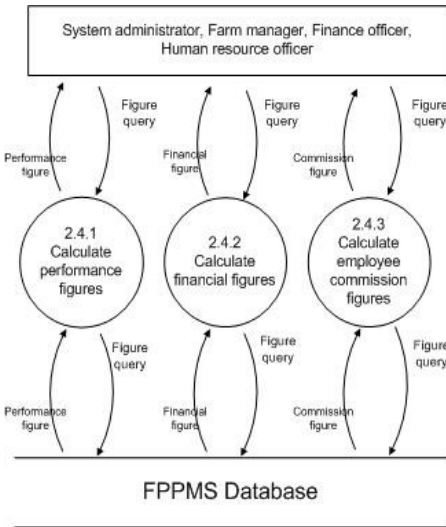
System administrator, Farm manager, Finance officer, Human resource officer

Performance figure

Figure query

Financial figure

Figure query

Commission figure

Figure query

2.4.1 Calculate performance figures

2.4.2 Calculate financial figures

2.4.3 Calculate employee commission figures

Figure query

Performance figure

Figure query

Financial figure

Figure query

Commission figure

FPPMS Database